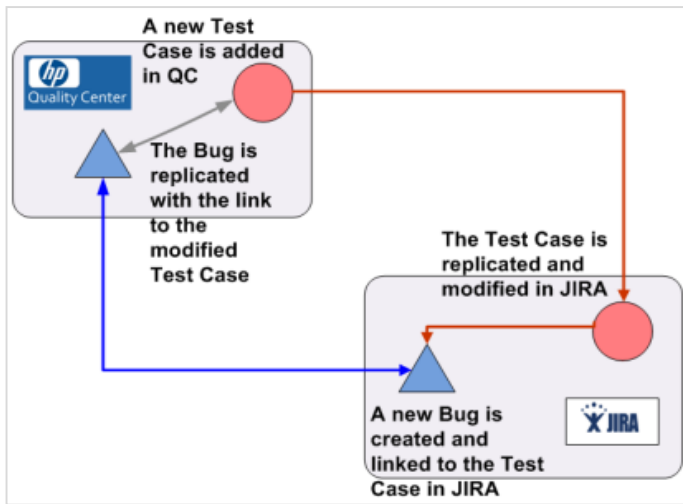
A new Test Case is added in QC

hp
Quality Center

The Bug is replicated with the link to the modified Test Case

The Test Case is replicated and modified in JIRA

A new Bug is created and linked to the Test Case in JIRA

JIRA